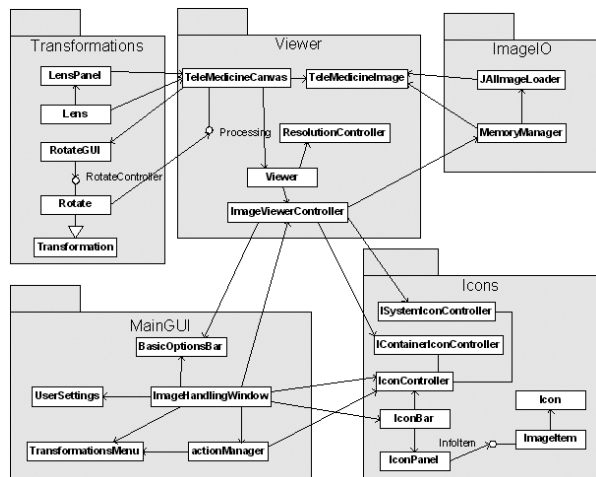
Transformations

LensPanel

Lens

RotateGUI

RotateController

Rotate

Transformation

Viewer

TeleMedicineCanvas

TeleMedicineImage

Processing

ResolutionController

Viewer

ImageViewerController

ImageIO

JAIImageLoader

MemoryManager

Icons

ISystemIconController

IContainerIconController

IconController

IconBar

Icon

InfoItem

ImageItem

IconPanel

MainGUI

BasicOptionsBar

UserSettings

ImageHandlingWindow

TransformationsMenu

actionManager